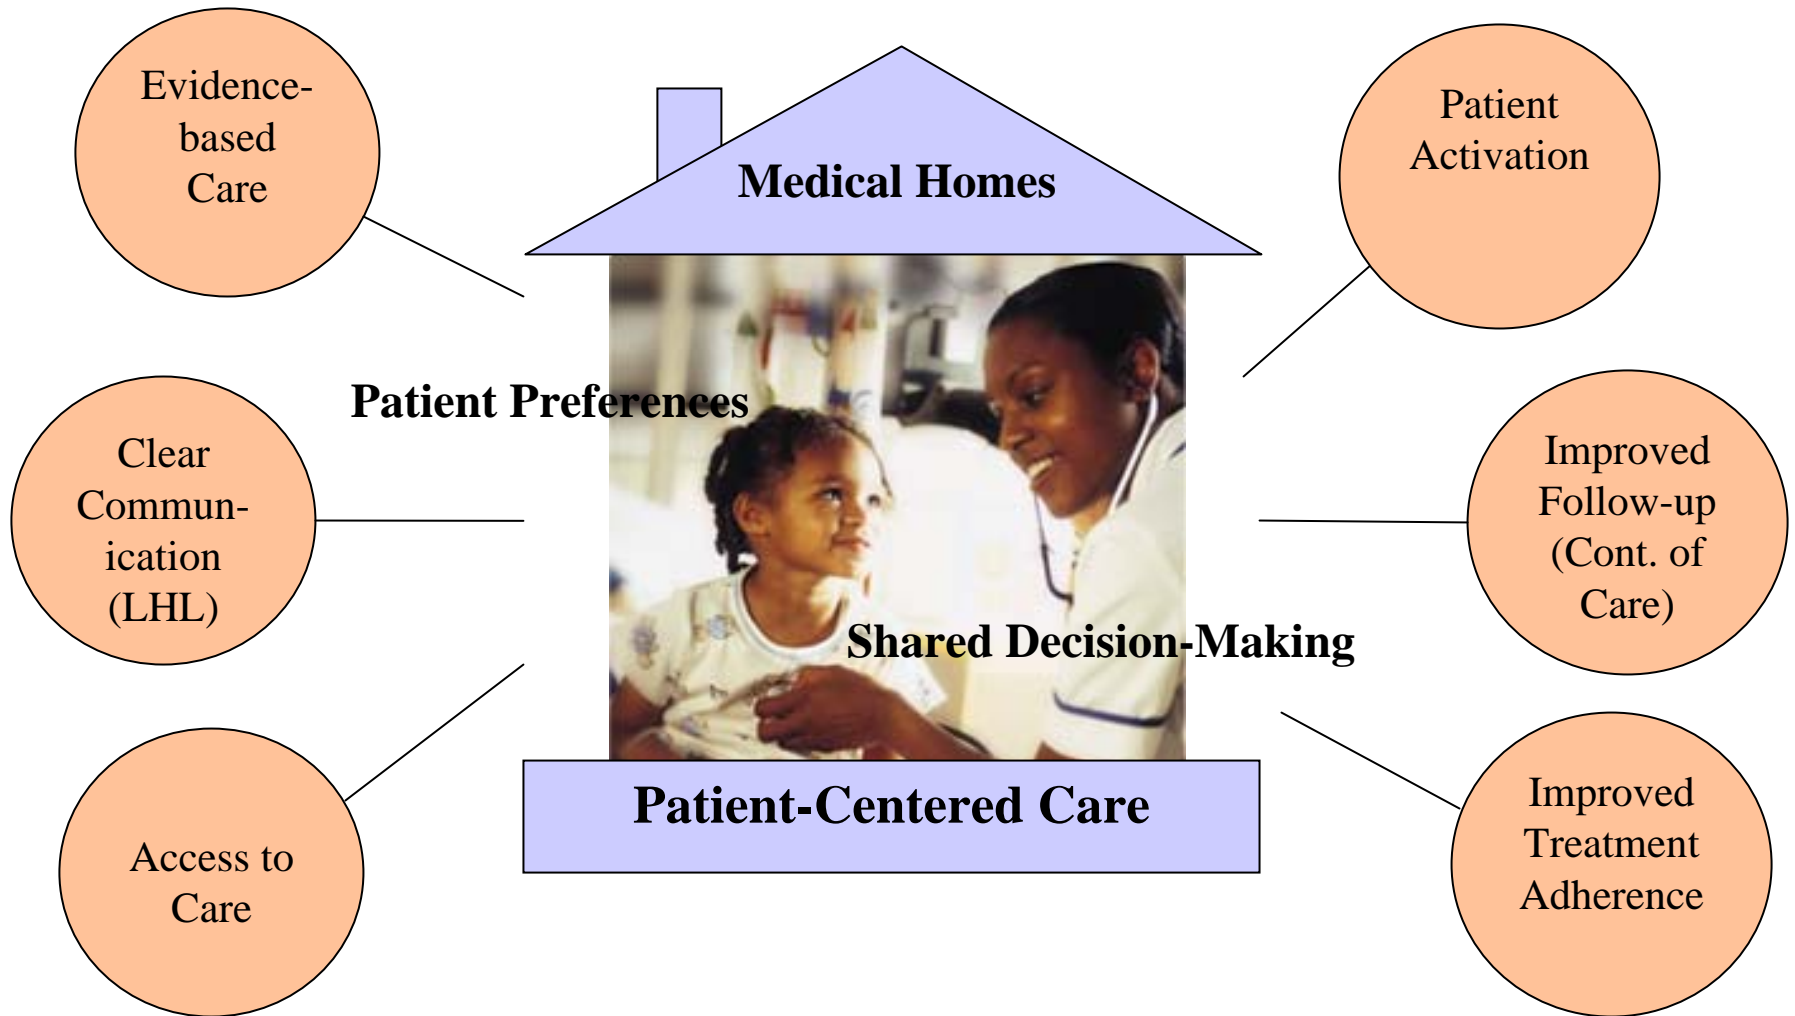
Evidence-based Care

Medical Homes

Patient Activation

Patient Preferences

Clear Communication (LHL)

Improved Follow-up (Cont. of Care)

Shared Decision-Making

Access to Care

Patient-Centered Care

Improved Treatment Adherence